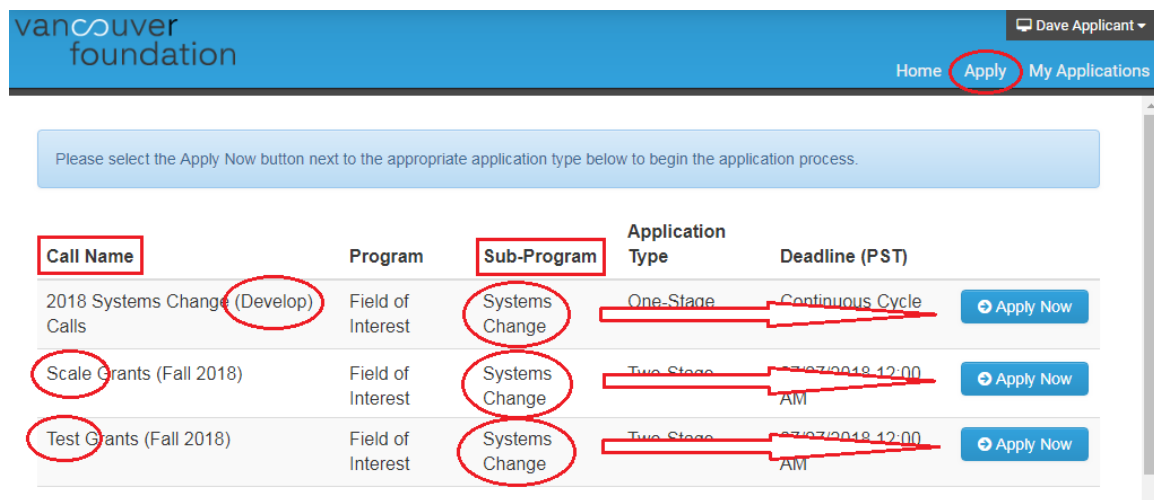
vancouver foundation

Dave Applicant

Home Apply My Applications

Please select the Apply Now button next to the appropriate application type below to begin the application process.

| Call Name | Program | Sub-Program | Application Type | Deadline (PST) | |
|---|---|---|---|---|---|
| 2018 Systems Change (Develop) Calls | Field of Interest | Systems Change | One-Stage | Continuous Cycle | Apply Now |
| Scale Grants (Fall 2018) | Field of Interest | Systems Change | Two-Stage | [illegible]/2018 12:00 AM | Apply Now |
| Test Grants (Fall 2018) | Field of Interest | Systems Change | Two-Stage | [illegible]/2018 12:00 AM | Apply Now |